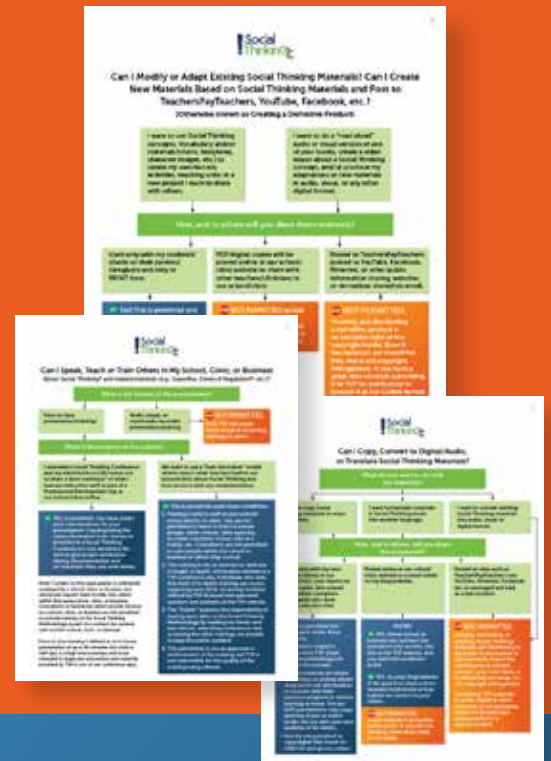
Social Thinking

Can I Modify or Adapt Existing Social Thinking Materials? Can I Create New Materials Based on Social Thinking Materials and Post to TeachersPayTeachers, YouTube, Facebook, etc.?
(Otherwise known as Creating a Derivative Product)

I want to use Social Thinking concepts, vocabulary and/or materials (charts, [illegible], character images, etc.) to create my own lessons, activities, teaching units or a new project I want to share with others.

I want to do a "read aloud" audio or visual version of one of your books, create a video lesson about a Social Thinking concept, and/or produce my adaptations or new material in audio, visual, or any other digital format.

How, and to whom will you share these materials?

NOT PERMITTED

NOT PERMITTED

Social Thinking

Can I Speak, Teach or Train Others in My School, Clinic, or Business About Social Thinking?

NOT PERMITTED

Social Thinking

Can I Copy, Convert to Digital/Audio, or Translate Social Thinking Materials?

NOT PERMITTED